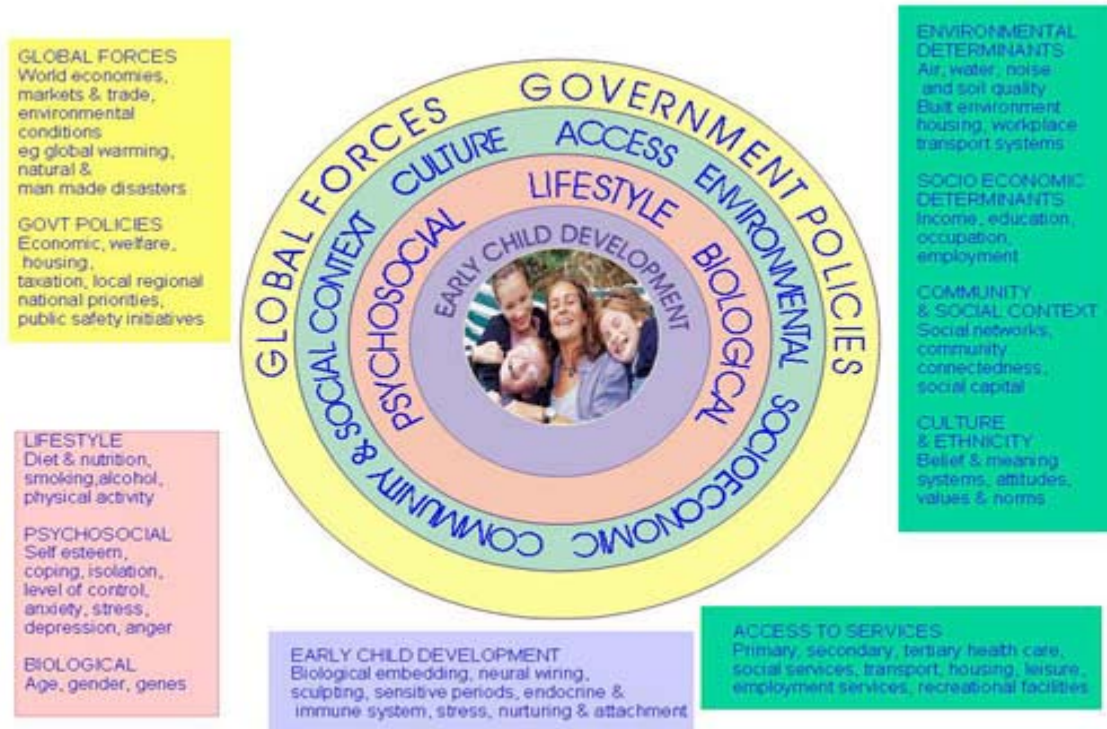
GLOBAL FORCES
World economies, markets & trade, environmental conditions eg global warming, natural & man made disasters

GOVT POLICIES
Economic, welfare, housing, taxation, local regional national priorities, public safety initiatives

GLOBAL FORCES GOVERNMENT POLICIES

CULTURE ACCESS ENVIRONMENTAL

COMMUNITY & SOCIAL CONTEXT SOCIOECONOMIC

PSYCHOSOCIAL LIFESTYLE BIOLOGICAL

EARLY CHILD DEVELOPMENT

ENVIRONMENTAL DETERMINANTS
Air, water, noise and soil quality
Built environment housing, workplace transport systems

SOCIO ECONOMIC DETERMINANTS
Income, education, occupation, employment

COMMUNITY & SOCIAL CONTEXT
Social networks, community connectedness, social capital

CULTURE & ETHNICITY
Belief & meaning systems, attitudes, values & norms

LIFESTYLE
Diet & nutrition, smoking,alcohol, physical activity

PSYCHOSOCIAL
Self esteem, coping, isolation, level of control, anxiety, stress, depression, anger

BIOLOGICAL
Age, gender, genes

EARLY CHILD DEVELOPMENT
Biological embedding, neural wiring, sculpting, sensitive periods, endocrine & immune system, stress, nurturing & attachment

ACCESS TO SERVICES
Primary, secondary, tertiary health care, social services, transport, housing, leisure, employment services, recreational facilities